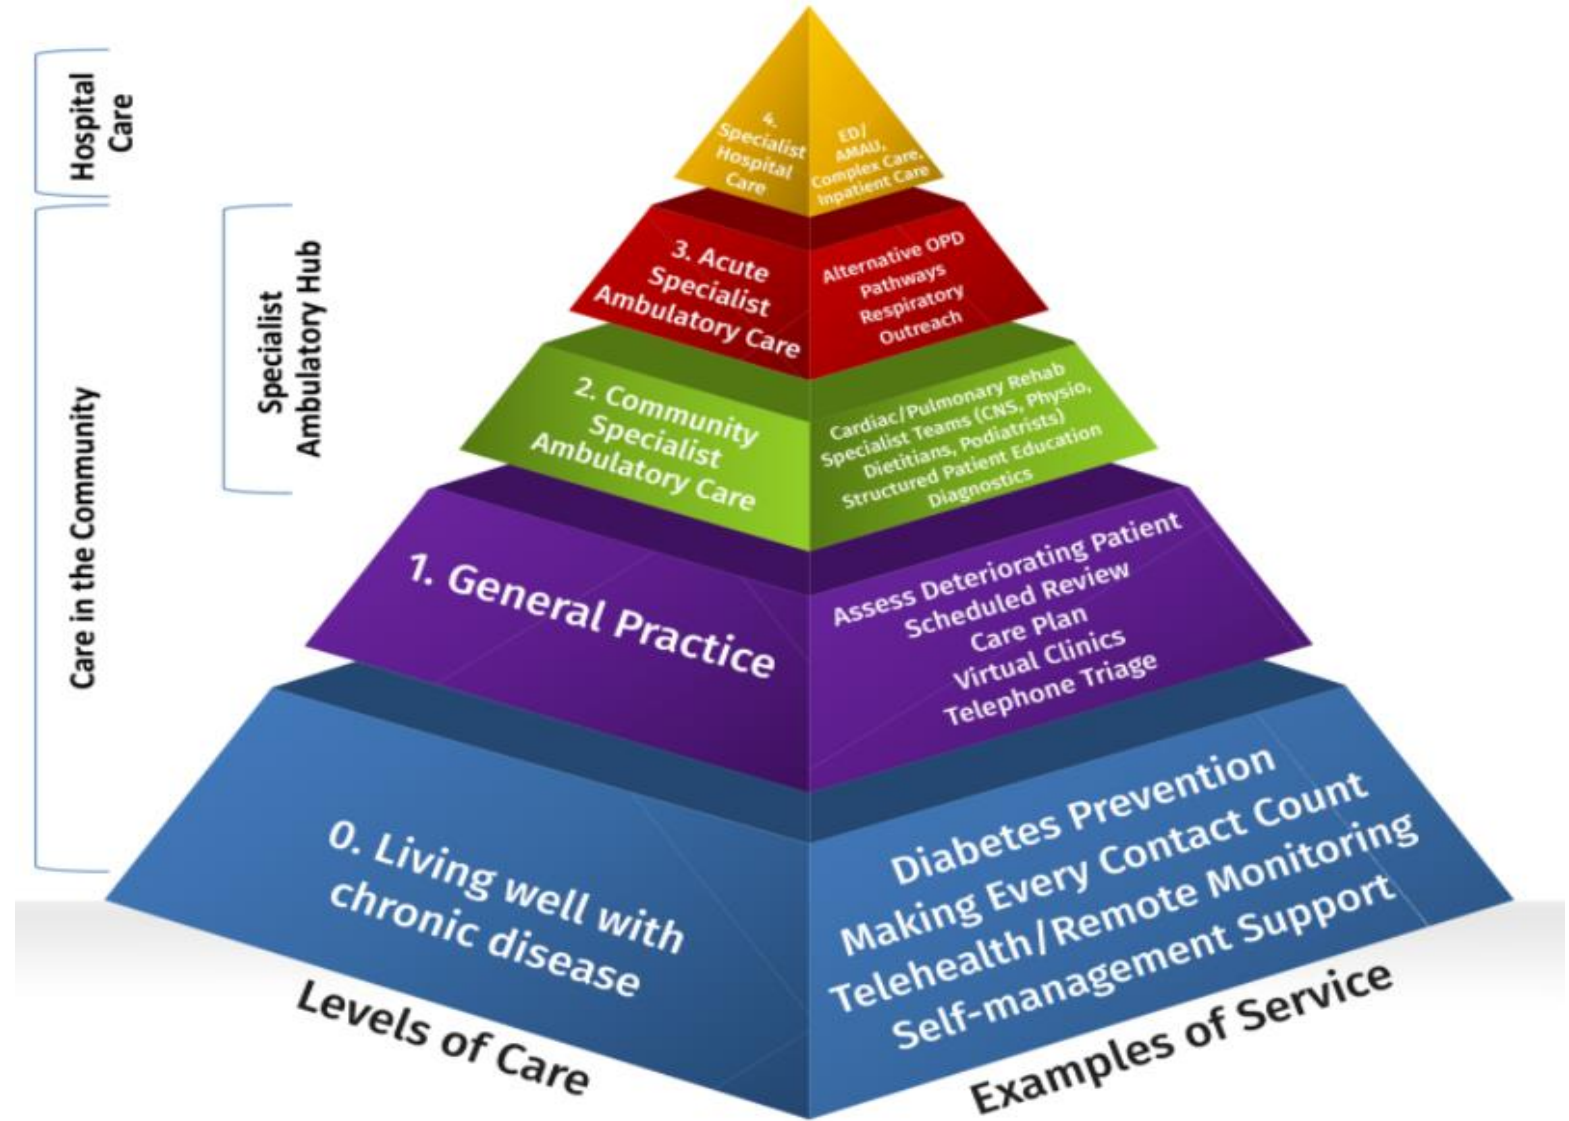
Hospital Care

Care in the Community

Specialist Ambulatory Hub

4. Specialist Hospital Care

ED/ AMAU, Complex Care, Inpatient Care

3. Acute Specialist Ambulatory Care

Alternative OPD Pathways Respiratory Outreach

2. Community Specialist Ambulatory Care

Cardiac/Pulmonary Rehab Specialist Teams (CNS, Physio, Dietitians, Podiatrists) Structured Patient Education Diagnostics

1. General Practice

Assess Deteriorating Patient Scheduled Review Care Plan Virtual Clinics Telephone Triage

0. Living well with chronic disease

Diabetes Prevention Making Every Contact Count Telehealth/Remote Monitoring Self-management Support

Levels of Care

Examples of Service